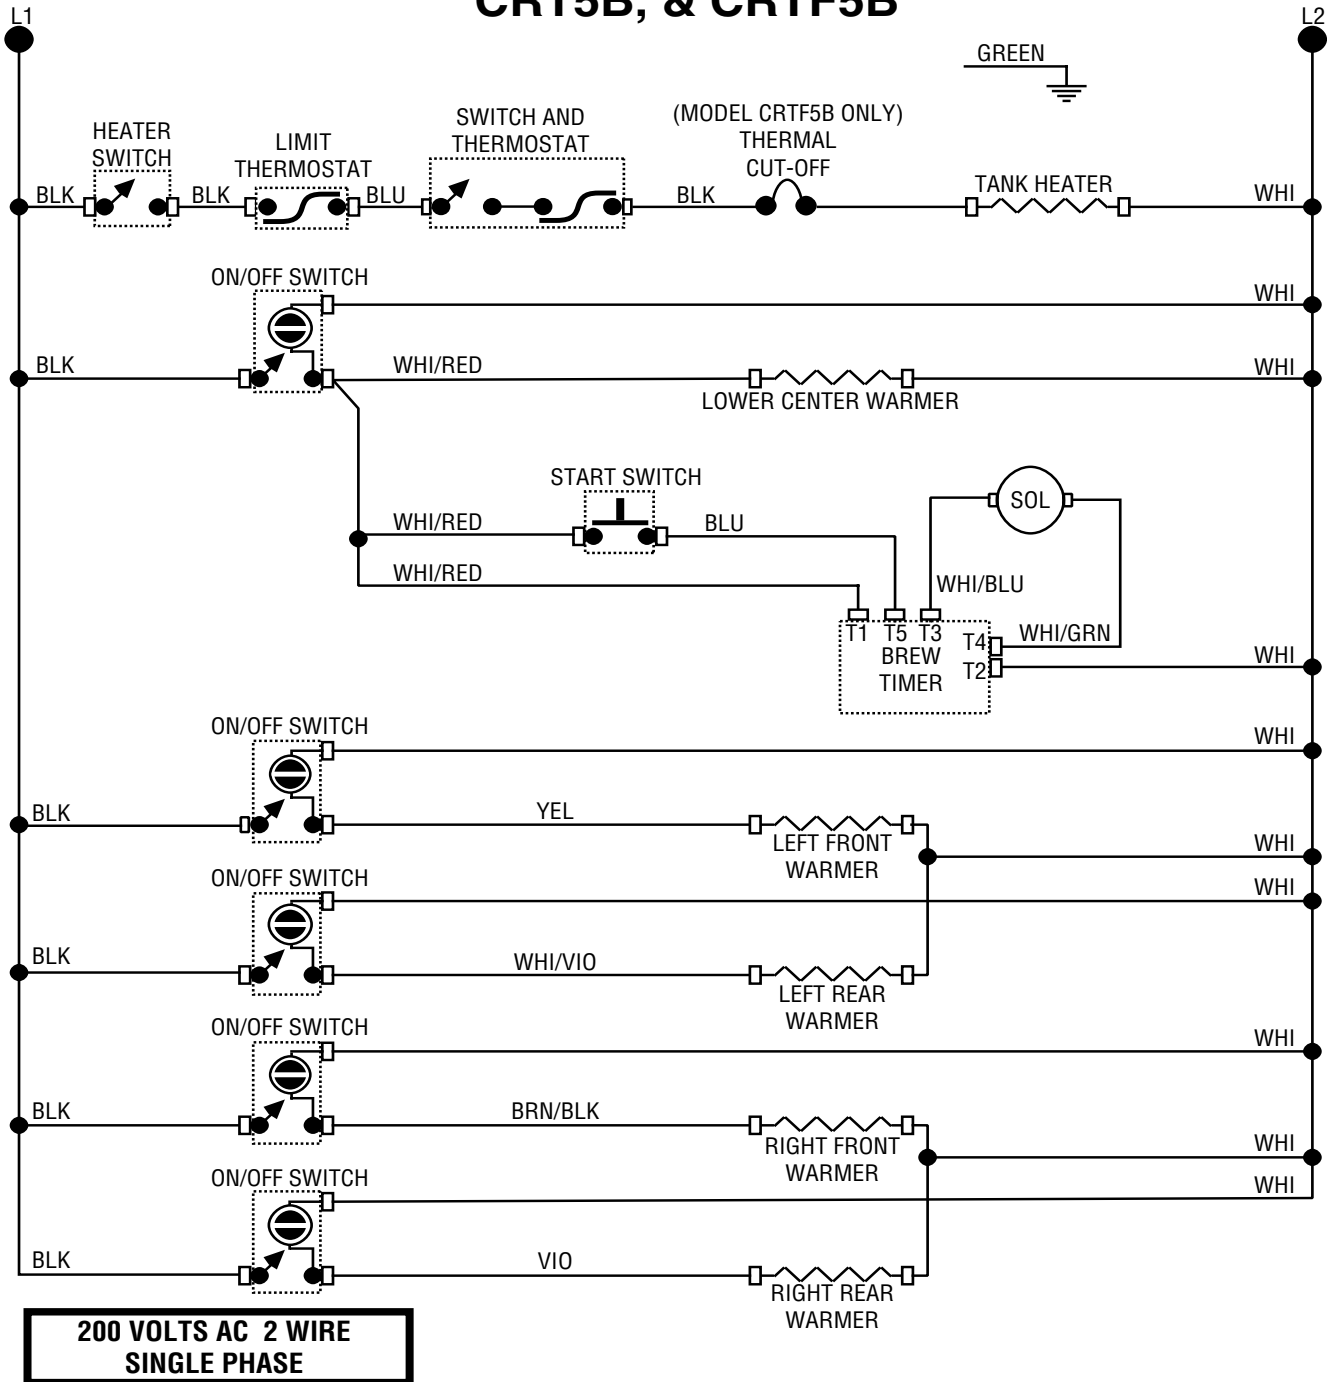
CRT5B, & CRTF5B

L1

L2

GREEN

HEATER SWITCH

LIMIT THERMOSTAT

SWITCH AND THERMOSTAT

(MODEL CRTF5B ONLY) THERMAL CUT-OFF

TANK HEATER

BLK

BLK

BLU

BLK

WHI

ON/OFF SWITCH

WHI

BLK

WHI/RED

WHI

LOWER CENTER WARMER

START SWITCH

SOL

WHI/RED

BLU

WHI/RED

WHI/BLU

T1 T5 T3

T4

WHI/GRN

BREW TIMER

T2

WHI

ON/OFF SWITCH

WHI

BLK

YEL

LEFT FRONT WARMER

WHI

ON/OFF SWITCH

WHI

BLK

WHI/VIO

LEFT REAR WARMER

ON/OFF SWITCH

WHI

BLK

BRN/BLK

RIGHT FRONT WARMER

WHI

ON/OFF SWITCH

WHI

BLK

VIO

RIGHT REAR WARMER

200 VOLTS AC 2 WIRE SINGLE PHASE